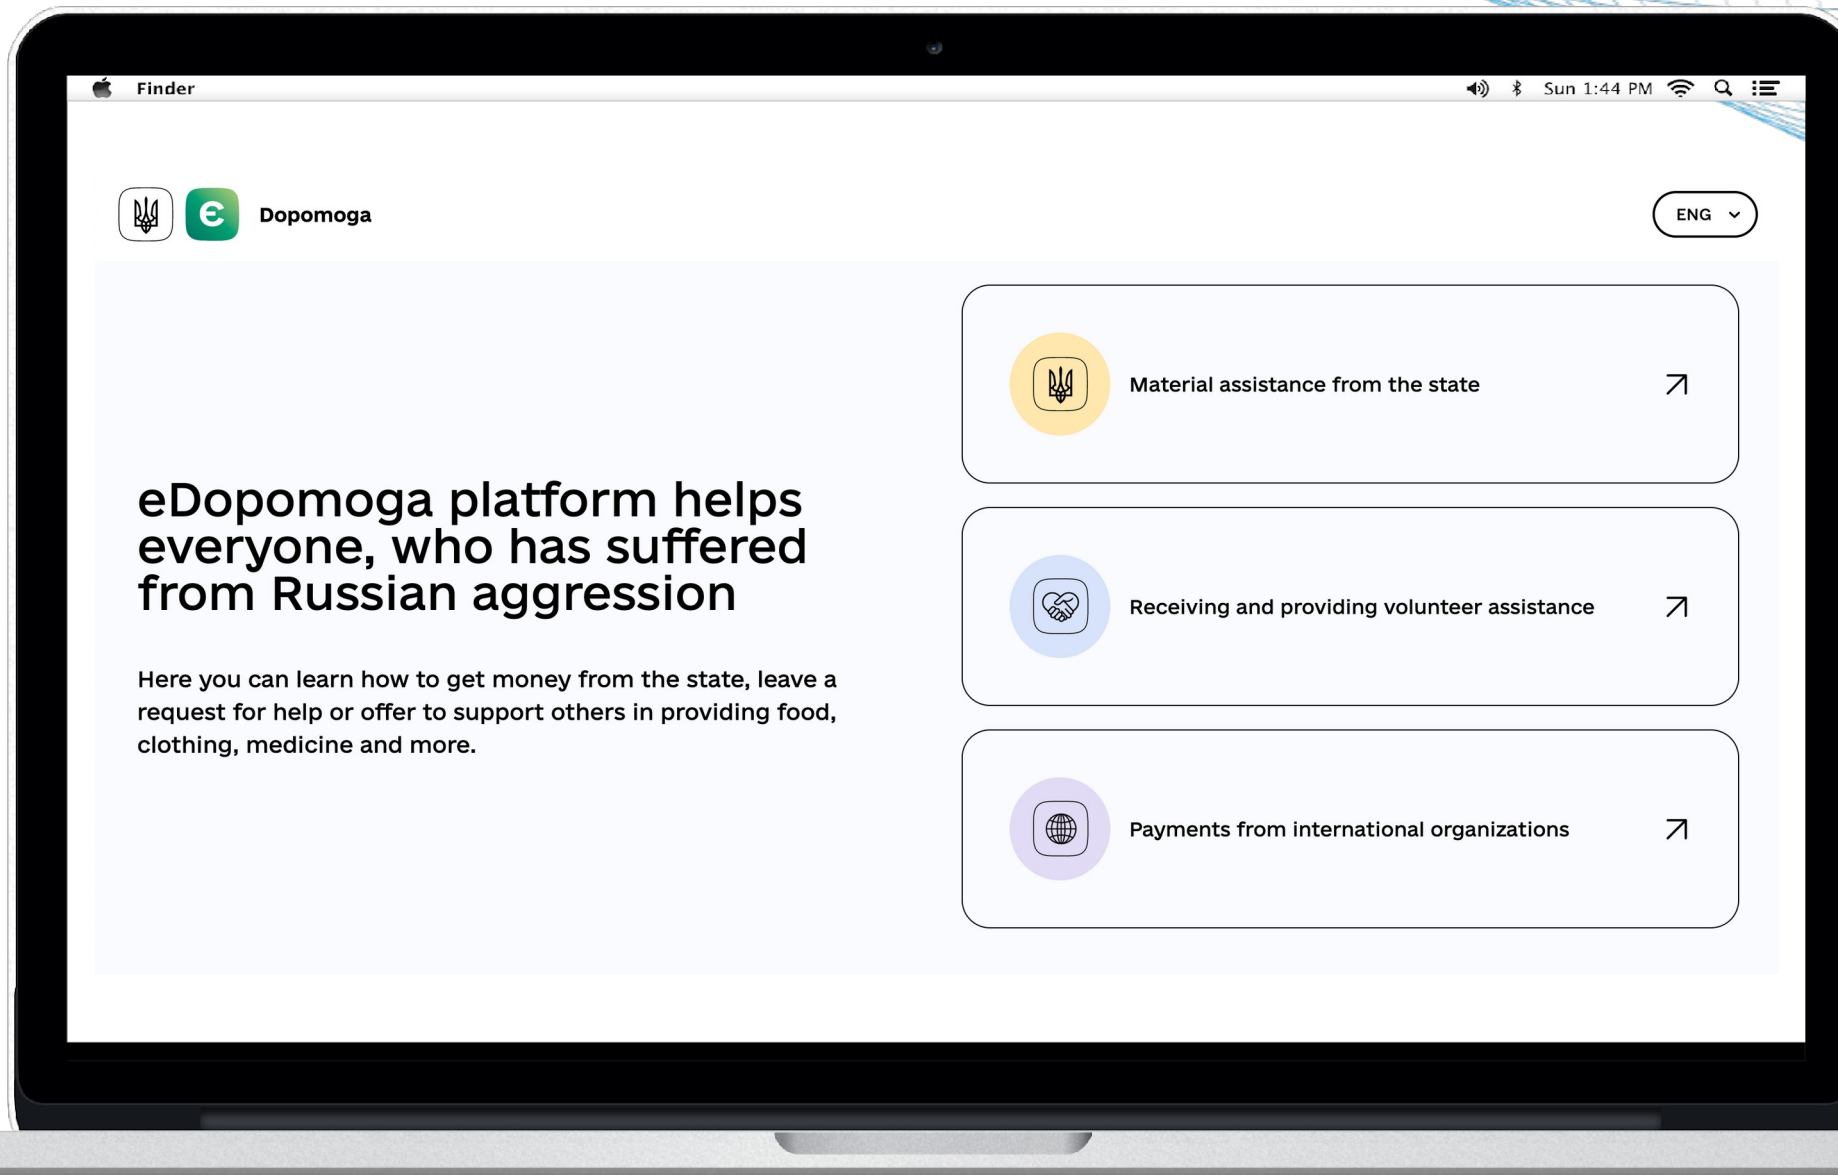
Finder

Sun 1:44 PM

Dopomoga

ENG

eDopomoga platform helps everyone, who has suffered from Russian aggression

Here you can learn how to get money from the state, leave a request for help or offer to support others in providing food, clothing, medicine and more.

Material assistance from the state

Receiving and providing volunteer assistance

Payments from international organizations